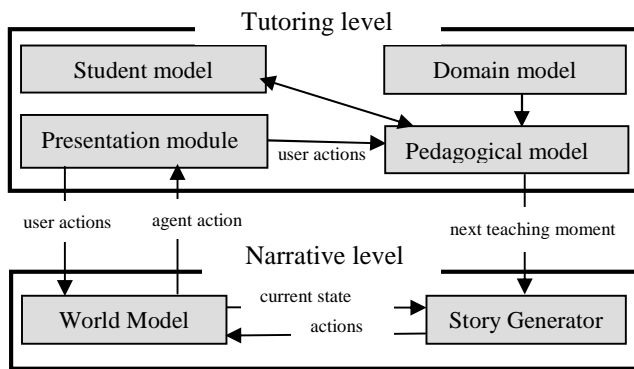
Tutoring level

Student model

Domain model

Presentation module

user actions

Pedagogical model

user actions

agent action

next teaching moment

Narrative level

current state

World Model

actions

Story Generator